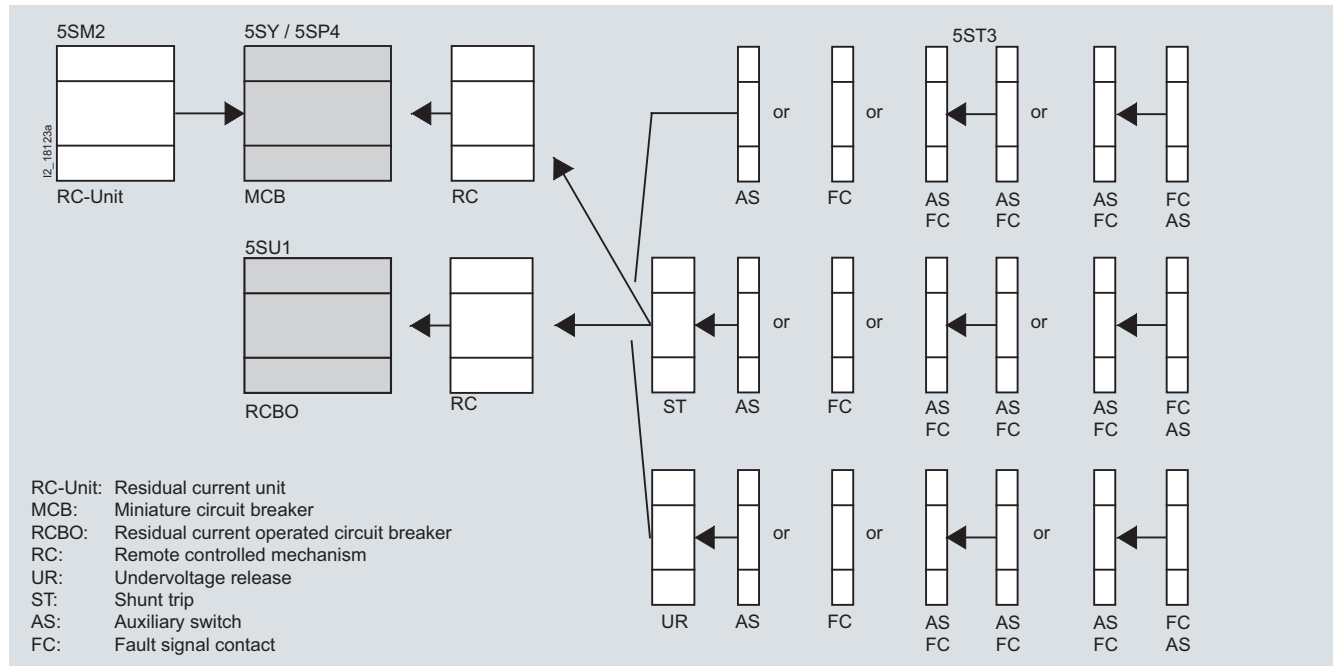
5SM2

5SY / 5SP4

5ST3

I2_18123a

RC-Unit

MCB

RC

or

or

or

AS

FC

AS
FC

AS
FC

AS
FC

FC
AS

5SU1

or

or

or

RCBO

RC

ST

AS

FC

AS
FC

AS
FC

AS
FC

FC
AS

or

or

or

UR

AS

FC

AS
FC

AS
FC

AS
FC

FC
AS

RC-Unit: Residual current unit
MCB: Miniature circuit breaker
RCBO: Residual current operated circuit breaker
RC: Remote controlled mechanism
UR: Undervoltage release
ST: Shunt trip
AS: Auxiliary switch
FC: Fault signal contact